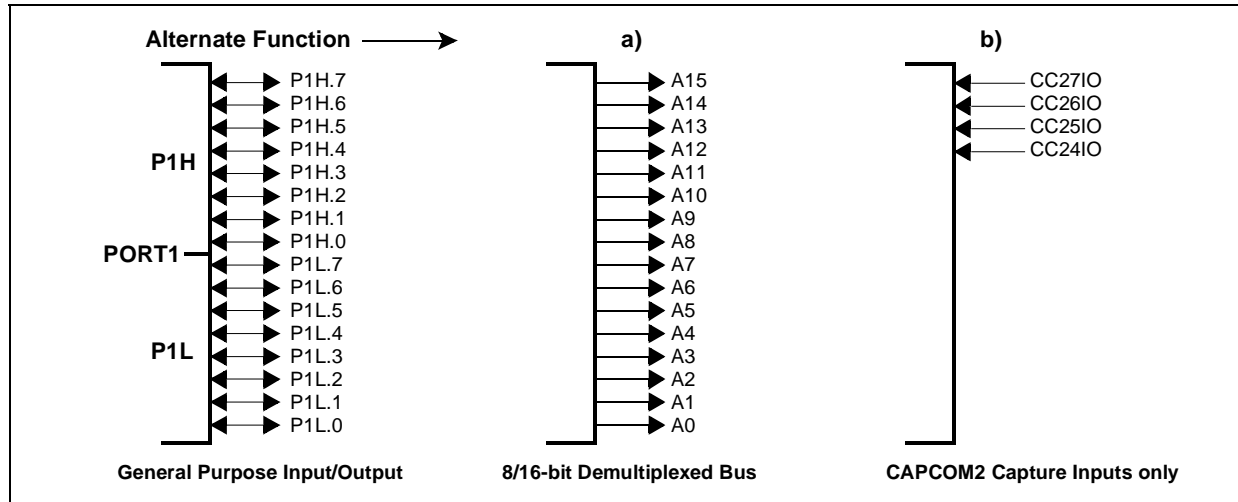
Alternate Function

a)

b)

P1H

PORT1

P1L

P1H.7
P1H.6
P1H.5
P1H.4
P1H.3
P1H.2
P1H.1
P1H.0
P1L.7
P1L.6
P1L.5
P1L.4
P1L.3
P1L.2
P1L.1
P1L.0

A15
A14
A13
A12
A11
A10
A9
A8
A7
A6
A5
A4
A3
A2
A1
A0

CC27IO
CC26IO
CC25IO
CC24IO

General Purpose Input/Output

8/16-bit Demultiplexed Bus

CAPCOM2 Capture Inputs only